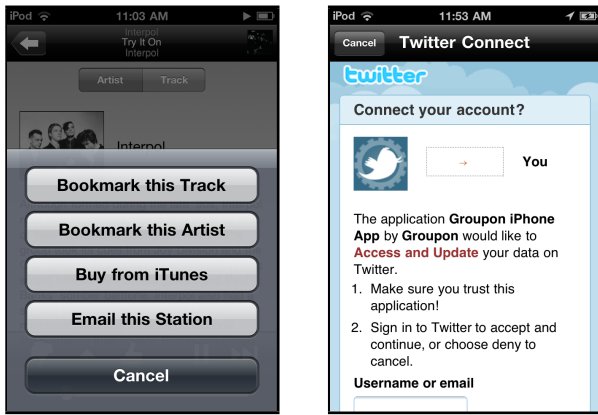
iPod 11:03 AM

Interpol
Try It On
Interpol

Artist Track

Interpol

Bookmark this Track

Bookmark this Artist

Buy from iTunes

Email this Station

Cancel

iPod 11:53 AM

Cancel Twitter Connect

twitter

Connect your account?

→ You

The application Groupon iPhone App by Groupon would like to Access and Update your data on Twitter.

1. Make sure you trust this application!

2. Sign in to Twitter to accept and continue, or choose deny to cancel.

Username or email